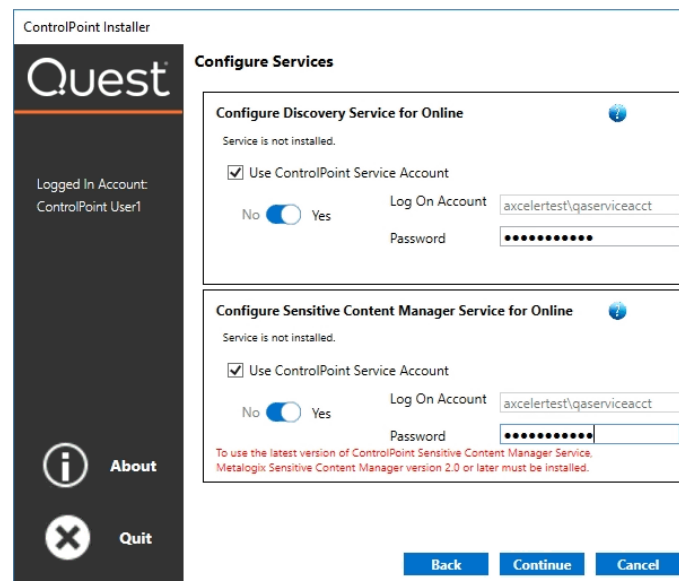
ControlPoint Installer

Quest

Logged In Account:
ControlPoint User1

About

Quit

Configure Services

Configure Discovery Service for Online

Service is not installed.

Use ControlPoint Service Account

No Yes

Log On Account axcelertest\qaserviceacct

Password ●●●●●●●●●●●

Configure Sensitive Content Manager Service for Online

Service is not installed.

Use ControlPoint Service Account

No Yes

Log On Account axcelertest\qaserviceacct

Password ●●●●●●●●●●●

To use the latest version of ControlPoint Sensitive Content Manager Service, Metalogix Sensitive Content Manager version 2.0 or later must be installed.

Back Continue Cancel